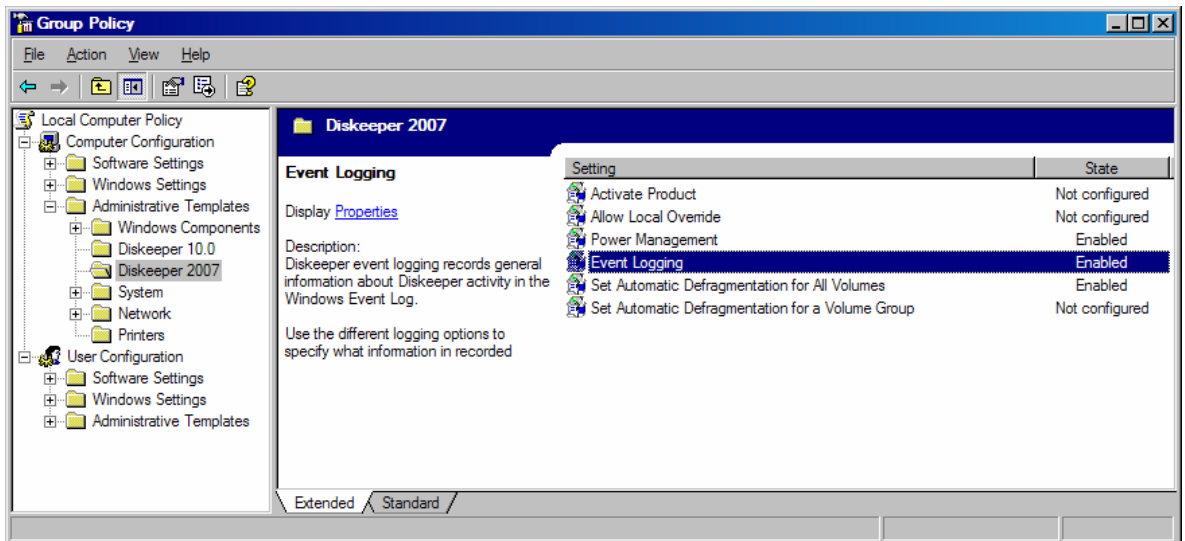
Group Policy

File Action View Help

Local Computer Policy
Computer Configuration
Software Settings
Windows Settings
Administrative Templates
Windows Components
Diskeeper 10.0
Diskeeper 2007
System
Network
Printers
User Configuration
Software Settings
Windows Settings
Administrative Templates

Diskeeper 2007

Event Logging

Display Properties

Description:
Diskeeper event logging records general information about Diskeeper activity in the Windows Event Log.

Use the different logging options to specify what information in recorded

| Setting | State |
|---|---|
| Activate Product | Not configured |
| Allow Local Override | Not configured |
| Power Management | Enabled |
| Event Logging | Enabled |
| Set Automatic Defragmentation for All Volumes | Enabled |
| Set Automatic Defragmentation for a Volume Group | Not configured |

Extended Standard